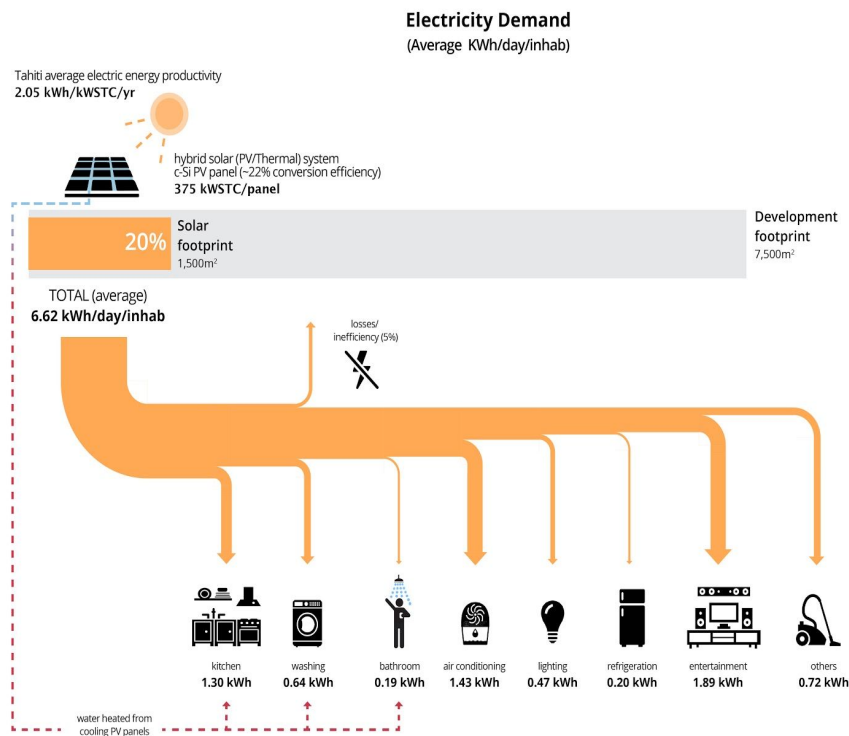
Electricity Demand
(Average KWh/day/inhab)

Tahiti average electric energy productivity
2.05 kWh/kWSTC/yr

hybrid solar (PV/Thermal) system
c-Si PV panel (~22% conversion efficiency)
375 kWSTC/panel

20% Solar footprint
1,500m²

Development footprint
7,500m²

TOTAL (average)
6.62 kWh/day/inhab

losses/ inefficiency (5%)

kitchen
1.30 kWh

washing
0.64 kWh

bathroom
0.19 kWh

air conditioning
1.43 kWh

lighting
0.47 kWh

refrigeration
0.20 kWh

entertainment
1.89 kWh

others
0.72 kWh

water heated from cooling PV panels